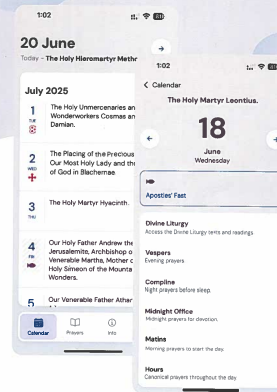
1:02

20 June

Today - The Holy Hieromartyr Methr

July 2025

1 TUE The Holy Unmercenaries an Wonderworkers Cosmas an Damian.

2 WED The Placing of the Precious Our Most Holy Lady and the of God in Blachernae.

3 THU The Holy Martyr Hyacinth.

4 FRI Our Holy Father Andrew the Jerusalemite, Archbishop o Venerable Martha, Mother o Holy Simeon of the Mounta Wonders.

5 Our Venerable Father Athar

Calendar Prayers Info

1:02

< Calendar

The Holy Martyr Leontius.

18

June
Wednesday

Apostles' Fast

Divine Liturgy
Access the Divine Liturgy texts and readings

Vespers
Evening prayers

Compline
Night prayers before sleep.

Midnight Office
Midnight prayers for devotion.

Matins
Morning prayers to start the day.

Hours
Canonical prayers throughout the day.